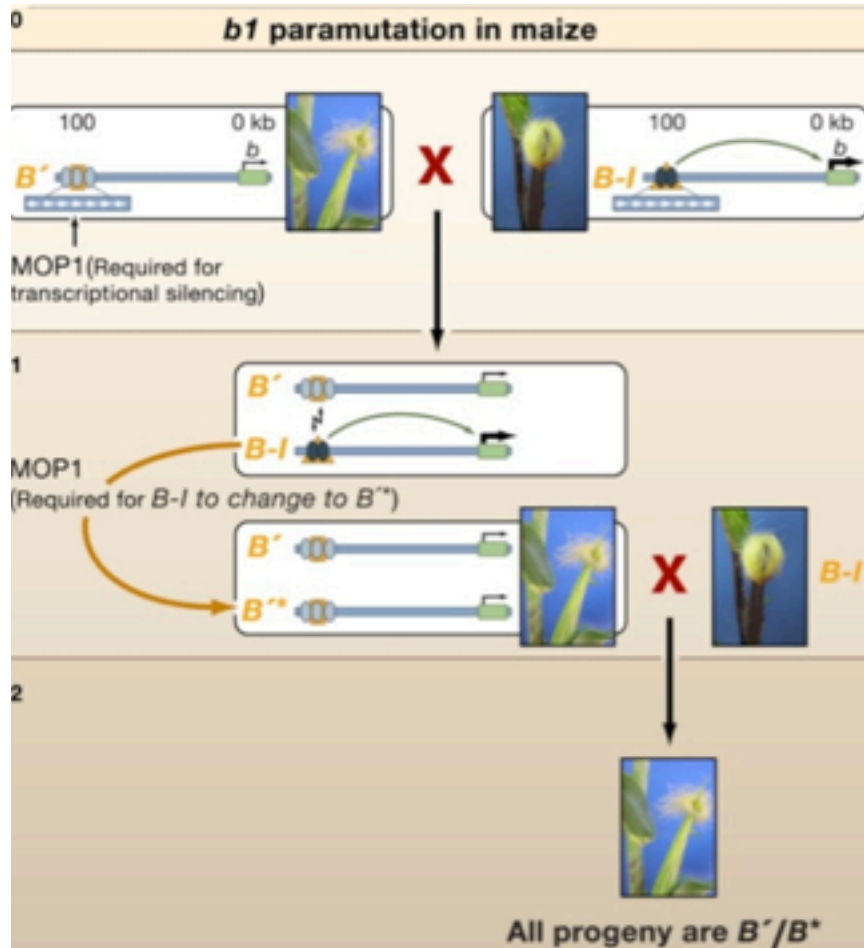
0

**b1 paramutation in maize**

100

0 kb

b

B´

MOP1(Required for transcriptional silencing)

X

100

0 kb

b

B-I

1

B´

B-I

MOP1 (Required for B-I to change to B´*)

B´

B´*

X

B-I

2

All progeny are B´/B*